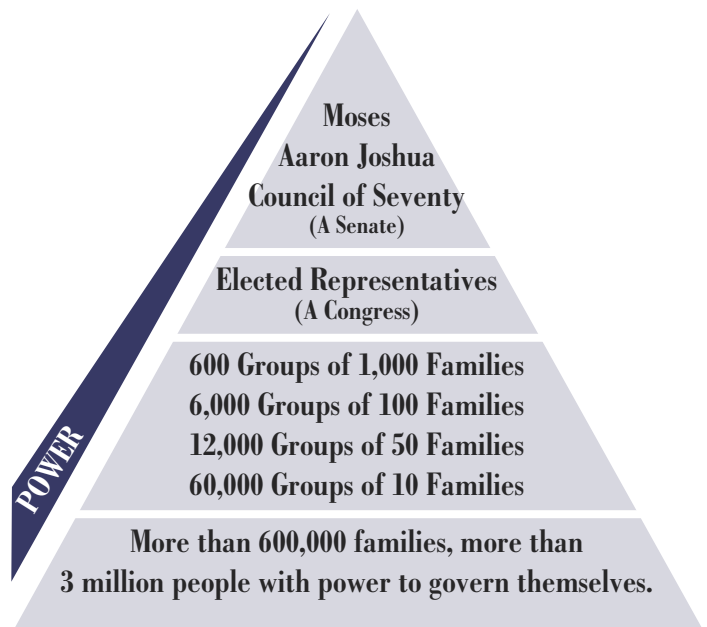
Moses
Aaron Joshua
Council of Seventy
(A Senate)

Elected Representatives
(A Congress)

600 Groups of 1,000 Families
6,000 Groups of 100 Families
12,000 Groups of 50 Families
60,000 Groups of 10 Families

More than 600,000 families, more than 3 million people with power to govern themselves.

POWER